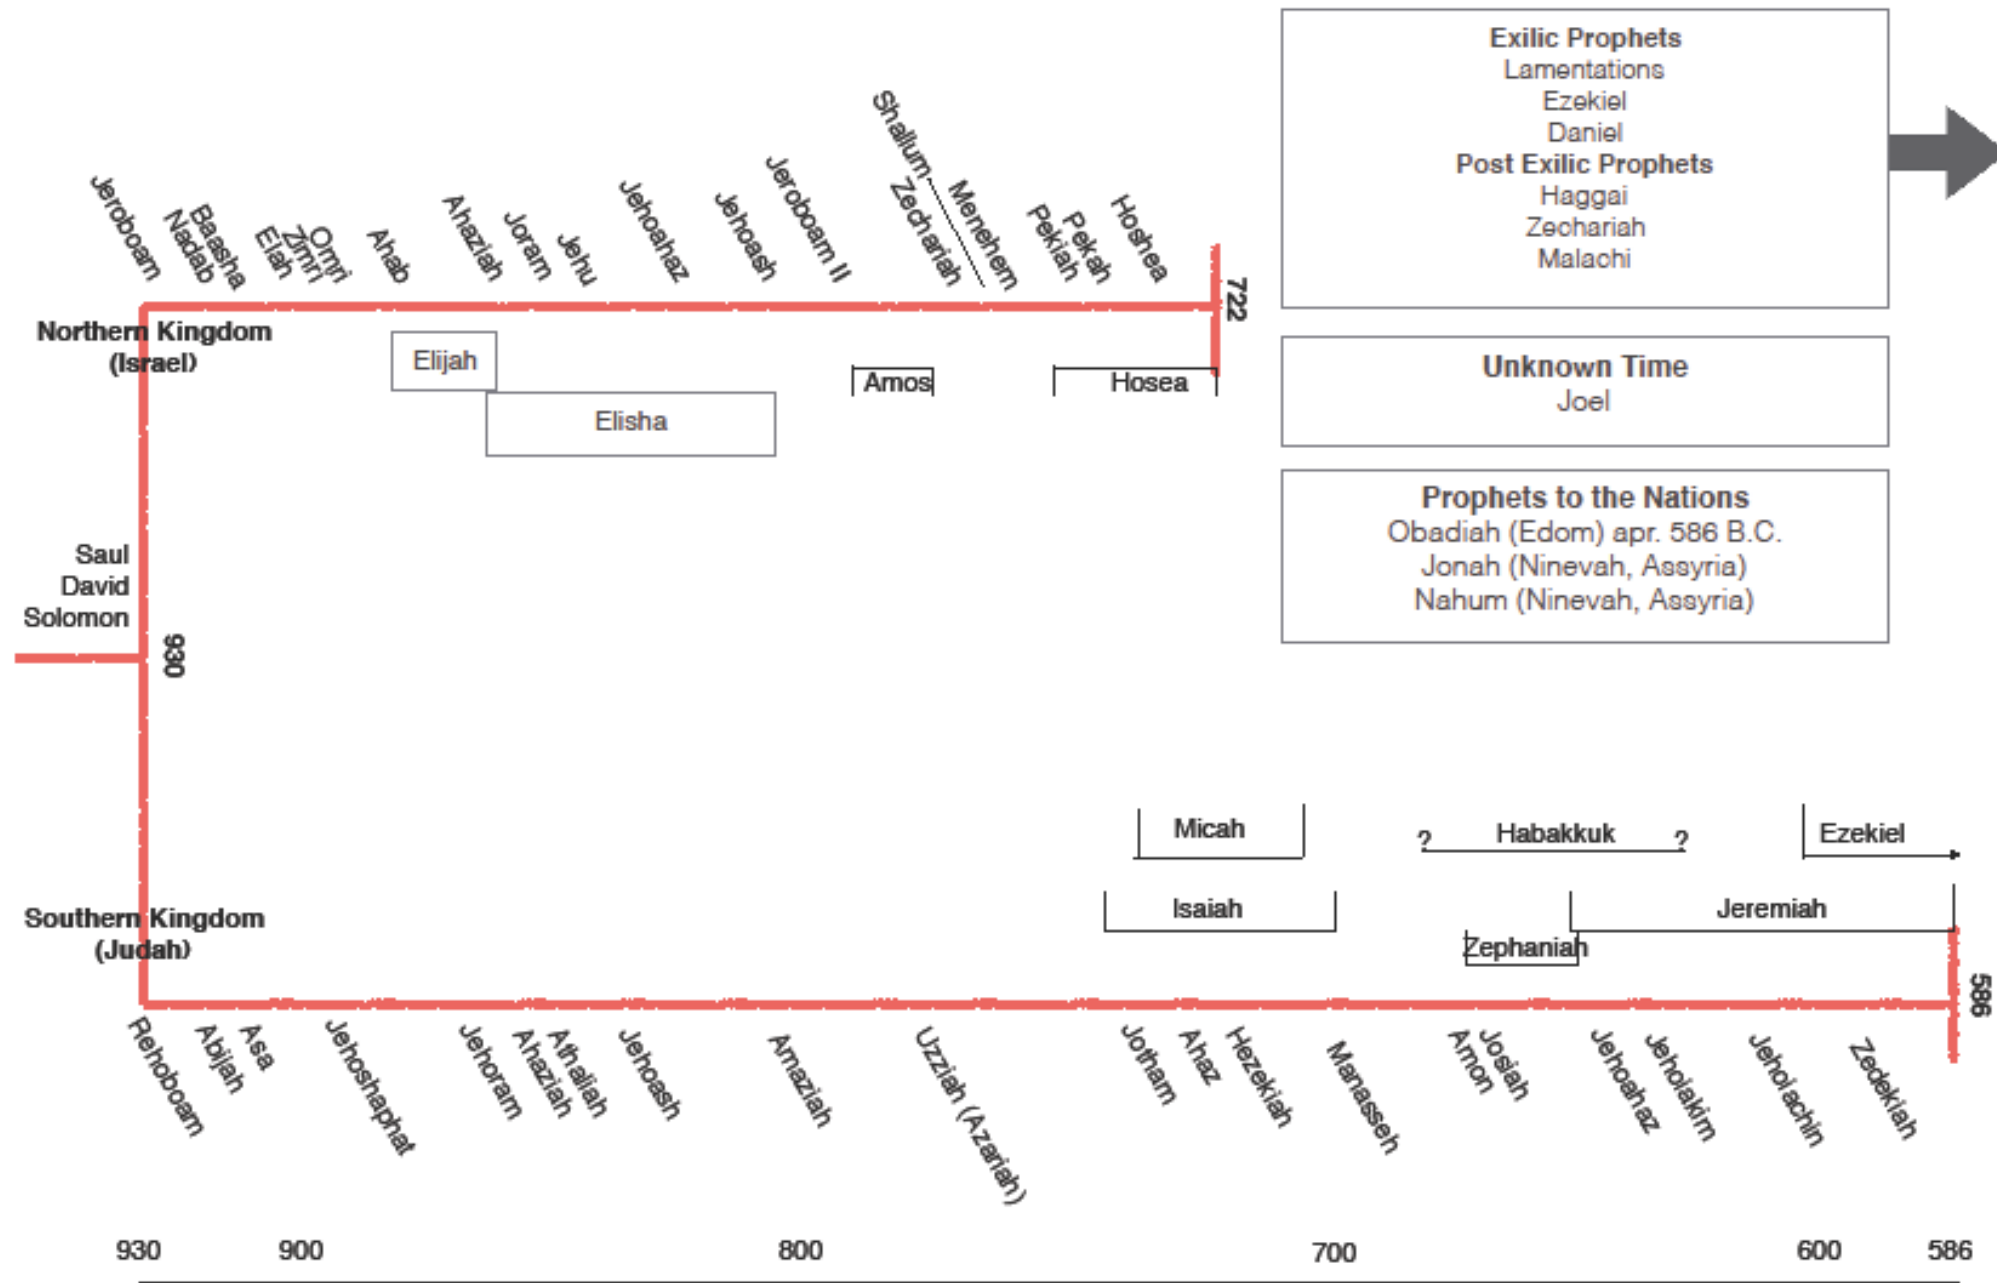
Jeroboam
Nadab
Baasha
Elah
Zimri
Omri
Ahab
Ahaziah
Joram
Jehu
Jehoahaz
Jehoash
Jeroboam II
Shallum
Zechariah
Menehem
Pekiah
Pekah
Hoshea
722

Exilic Prophets
Lamentations
Ezekiel
Daniel
Post Exilic Prophets
Haggai
Zechariah
Malachi

Northern Kingdom (Israel)

Elijah
Elisha
Amos
Hosea

Unknown Time
Joel

Prophets to the Nations
Obadiah (Edom) apr. 586 B.C.
Jonah (Nineveh, Assyria)
Nahum (Nineveh, Assyria)

Saul
David
Solomon
930

Micah
? Habakkuk ?
Ezekiel
Isaiah
Jeremiah
Zephaniah

Southern Kingdom (Judah)
586

Rehoboam
Abijah
Asa
Jehoshaphat
Jehoram
Ahaziah
Athaliah
Jehoash
Amaziah
Uzziah (Azariah)
Jotham
Ahaz
Hezekiah
Manasseh
Amon
Josiah
Jehoahaz
Jehoiakim
Jehoiachin
Zedekiah

930 900 800 700 600 586